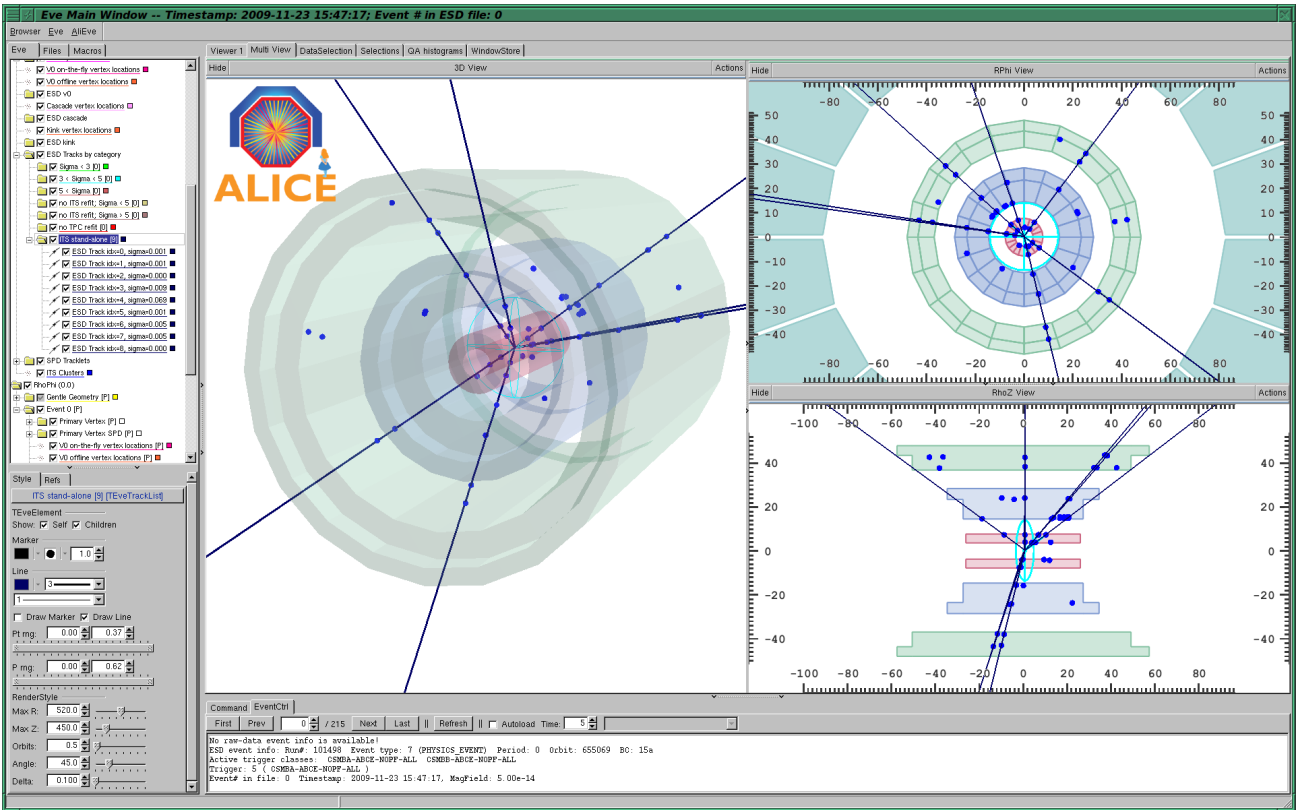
Eve Main Window -- Timestamp: 2009-11-23 15:47:17; Event # in ESD file: 0

Browser Eve AliEve

Eve Files Macros

V0 on-the-fly vertex locations
V0 offline vertex locations
ESD v0
Cascade vertex locations
ESD cascade
Kink vertex locations
ESD kink
ESD Tracks by category
Sigma < 3 [0]
3 < Sigma < 5 [0]
5 < Sigma [0]
no ITS refit; Sigma < 5 [0]
no ITS refit; Sigma > 5 [0]
no TPC refit [0]
ITS stand-alone [9]
ESD Track idx=0, sigma=0.001
ESD Track idx=1, sigma=0.001
ESD Track idx=2, sigma=0.000
ESD Track idx=3, sigma=0.009
ESD Track idx=4, sigma=0.069
ESD Track idx=5, sigma=0.001
ESD Track idx=6, sigma=0.005
ESD Track idx=7, sigma=0.005
ESD Track idx=8, sigma=0.000
SPD Tracklets
ITS Clusters
RhoPhi (0.0)
Gentle Geometry [P]
Event 0 [P]
Primary Vertex [P]
Primary Vertex SPD [P]
V0 on-the-fly vertex locations [P]
V0 offline vertex locations [P]

Style Refs

ITS stand-alone [9] [TEveTrackList]

TEveElement
Show: Self Children
Marker
1.0
Line
3
1
Draw Marker Draw Line
Pt rng: 0.00 0.37
P rng: 0.00 0.62
RenderStyle
Max R: 520.0
Max Z: 450.0
Orbits: 0.5
Angle: 45.0
Delta: 0.100

Viewer 1 Multi View DataSelection Selections QA histograms WindowStore

Hide 3D View Actions

ALICE

Hide RPhi View Actions

-80 -60 -40 -20 0 20 40 60 80
50 40 30 20 10 0 -10 -20 -30 -40

Hide RhoZ View Actions

-100 -80 -60 -40 -20 0 20 40 60 80 100
40 20 0 -20 -40

Command EventCtrl

First Prev 0 / 215 Next Last Refresh Autoload Time: 5

No raw-data event info is available!
ESD event info: Run#: 101498 Event type: 7 (PHYSICS_EVENT) Period: 0 Orbit: 655069 BC: 15a
Active trigger classes: CSMBA-ABCE-NOPF-ALL CSMBB-ABCE-NOPF-ALL
Trigger: 5 ( CSMBA-ABCE-NOPF-ALL )
Event# in file: 0 Timestamp: 2009-11-23 15:47:17, MagField: 5.00e-14